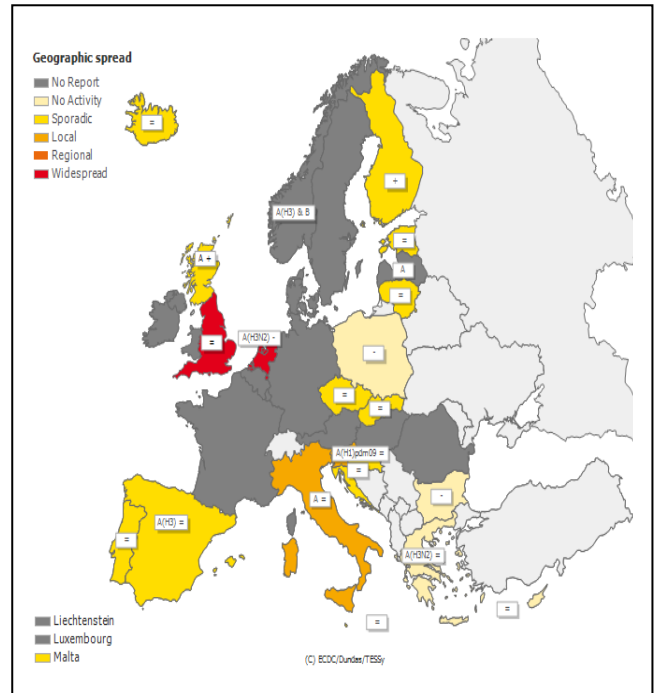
Geographic spread
No Report
No Activity
Sporadic
Local
Regional
Widespread

=
+
A(H3) & B
=
A +
A
=
A(H3N2) -
=
-
=
=
A(H1)pdm09 =
=
A =
-
A(H3) =
=
A(H3N2) =
=
=

Liechtenstein
Luxembourg
Malta

(C) ECDC/Dundas/TESSy